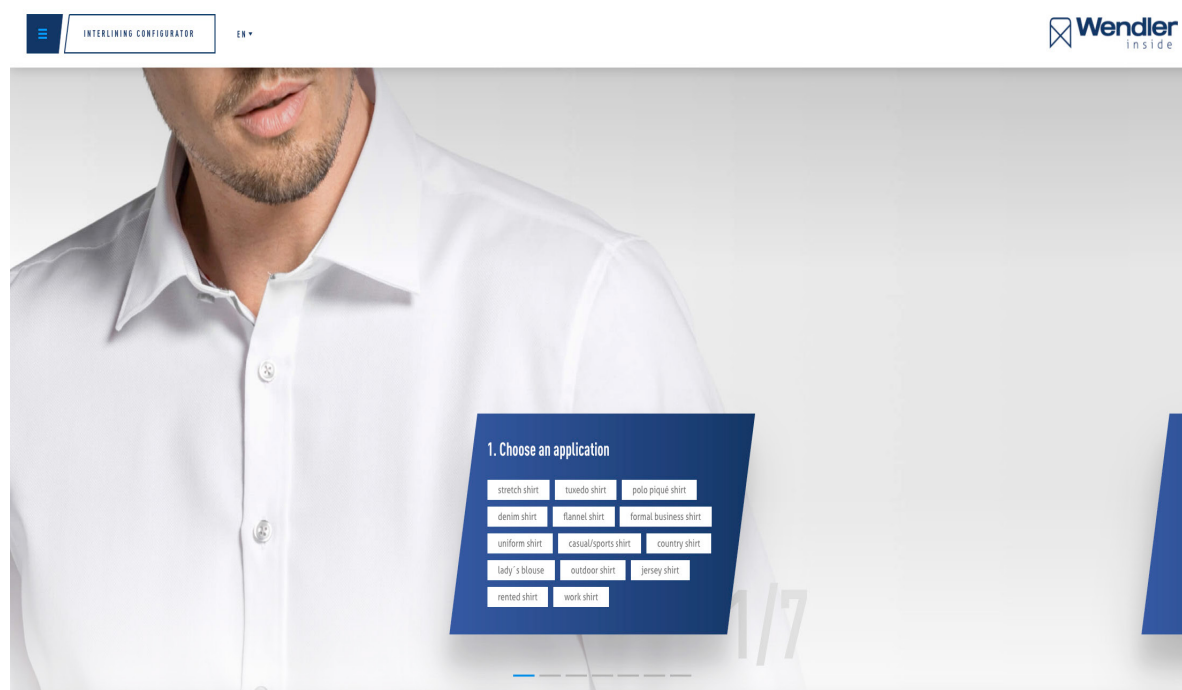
≡ INTERLINING CONFIGURATOR EN ▾

Wendler inside

1. Choose an application

stretch shirt
tuxedo shirt
polo piqué shirt
denim shirt
flannel shirt
formal business shirt
uniform shirt
casual/sports shirt
country shirt
lady´s blouse
outdoor shirt
jersey shirt
rented shirt
work shirt

1/7